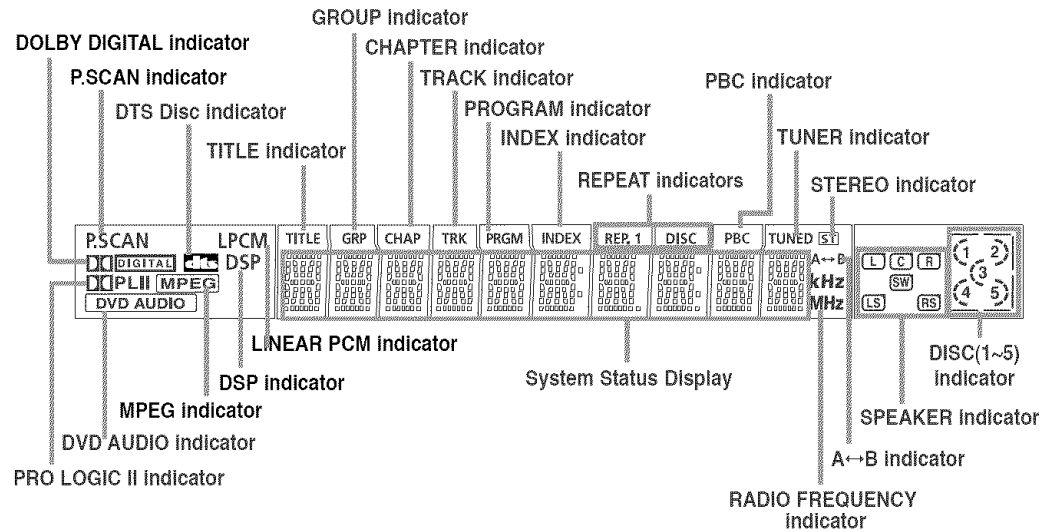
GROUP indicator
DOLBY DIGITAL indicator
CHAPTER indicator
P.SCAN indicator
TRACK indicator
PBC indicator
DTS Disc indicator
PROGRAM indicator
INDEX indicator
TUNER indicator
TITLE indicator
REPEAT indicators
STEREO indicator

P.SCAN
DIGITAL
dts
LPCM
DSP
PLII
MPEG
DVD AUDIO
TITLE
GRP
CHAP
TRK
PRGM
INDEX
REP. 1
DISC
PBC
TUNED
ST
A↔B
kHz
MHz
L
C
R
SW
LS
RS
1
2
3
4
5

LINEAR PCM indicator
DSP indicator
System Status Display
MPEG indicator
DISC(1~5) indicator
DVD AUDIO indicator
SPEAKER indicator
PRO LOGIC II indicator
A↔B indicator
RADIO FREQUENCY indicator